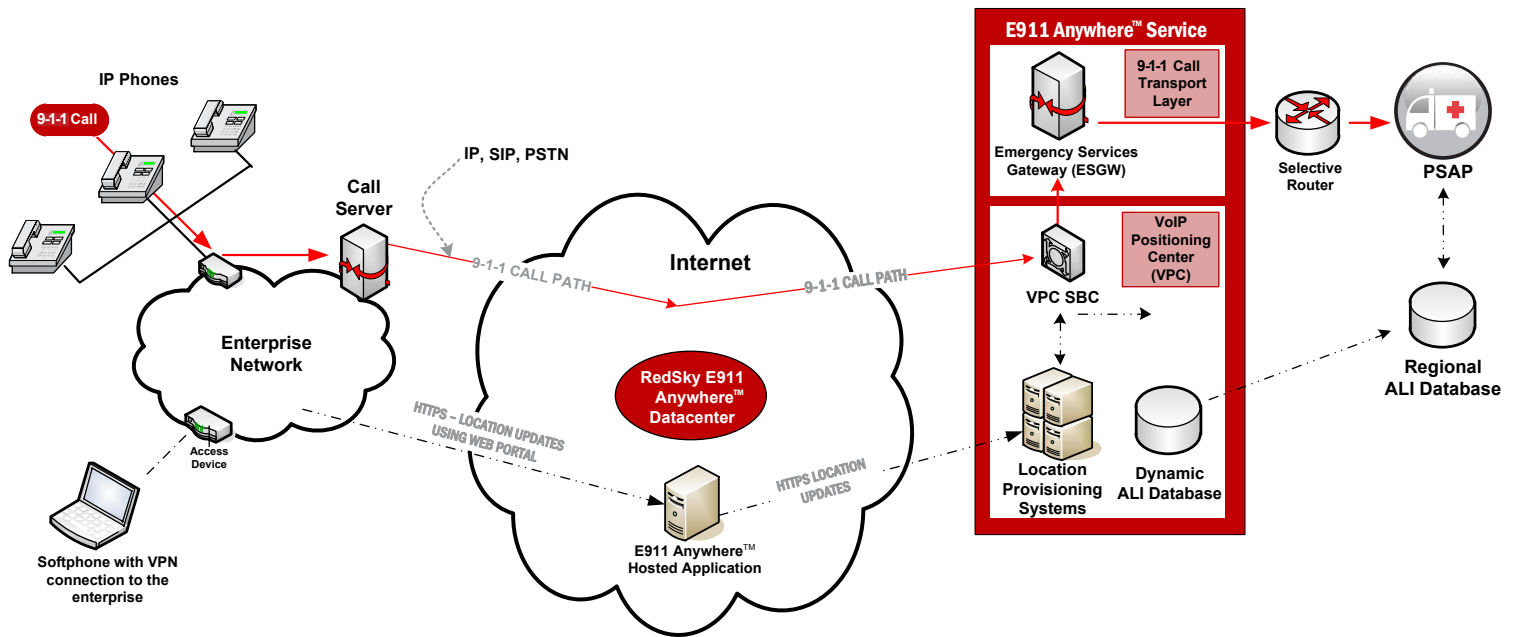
IP Phones

9-1-1 Call

Call Server

IP, SIP, PSTN

9-1-1 CALL PATH

Internet

9-1-1 CALL PATH

E911 Anywhere™ Service

9-1-1 Call Transport Layer

Emergency Services Gateway (ESGW)

Selective Router

PSAP

VoIP Positioning Center (VPC)

VPC SBC

Enterprise Network

RedSky E911 Anywhere™ Datacenter

HTTPS – LOCATION UPDATES USING WEB PORTAL

Access Device

Softphone with VPN connection to the enterprise

HTTPS LOCATION UPDATES

E911 Anywhere™ Hosted Application

Location Provisioning Systems

Dynamic ALI Database

Regional ALI Database